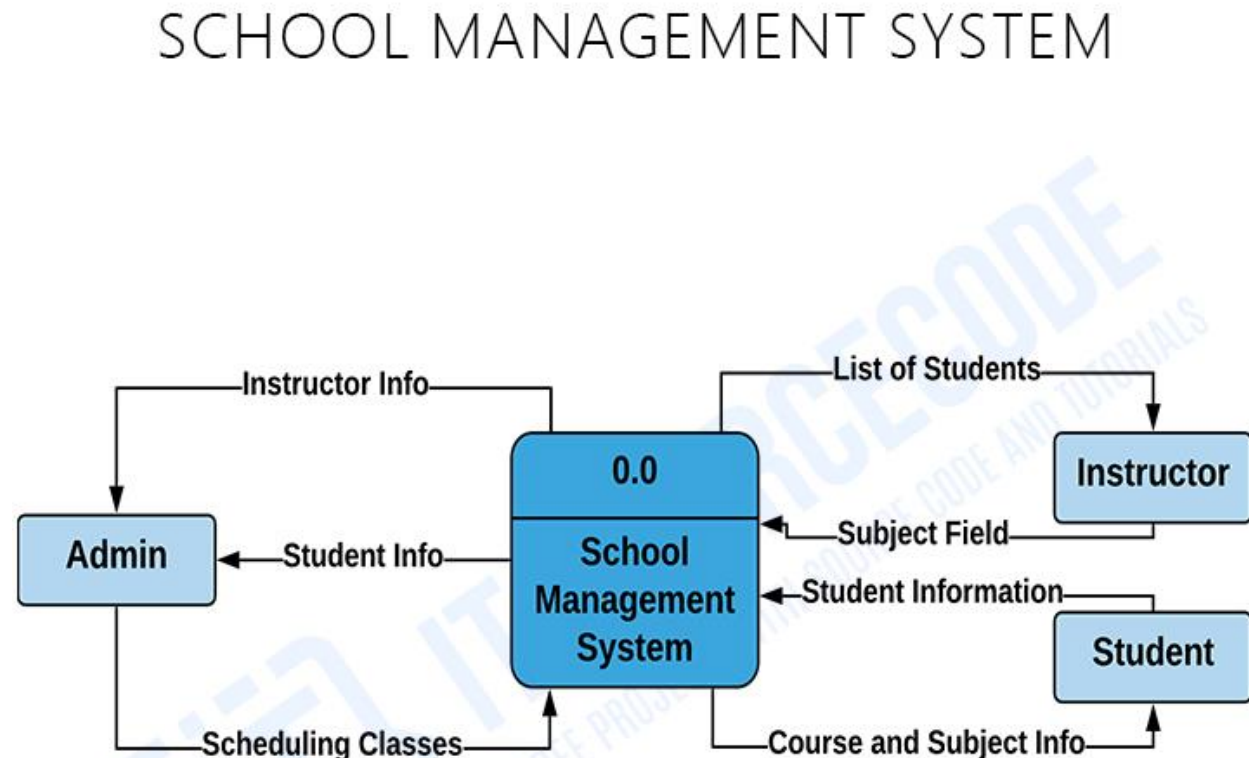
SCHOOL MANAGEMENT SYSTEM

Instructor Info

List of Students

0.0

Instructor

Admin

Student Info

Subject Field

School Management System

Student Information

Student

Scheduling Classes

Course and Subject Info

ITSOURCECODE
FREE PROJECTS WITH SOURCE CODE AND TUTORIALS